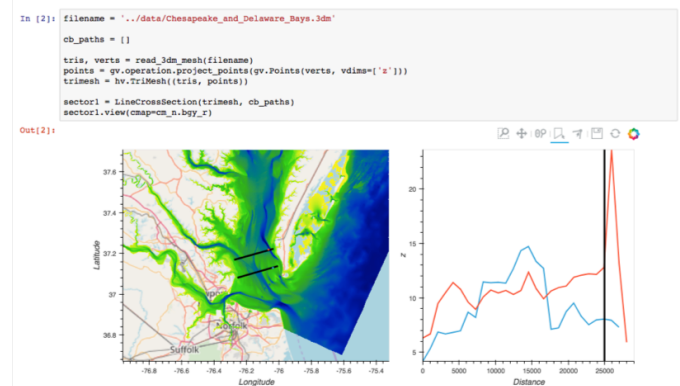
In [2]: filename = '../data/Chesapeake_and_Delaware_Bays.3dm'

cb_paths = []

tris, verts = read_3dm_mesh(filename)
points = gv.operation.project_points(gv.Points(verts, vdims=['z']))
trimesh = hv.TriMesh((tris, points))

sector1 = LineCrossSection(trimesh, cb_paths)
sector1.view(cmap=cm_n.bgy_r)

Out[2]:

37.6
37.4
37.2
37
36.8
Latitude
Norfolk
Suffolk
-76.8 -76.7 -76.6 -76.5 -76.4 -76.3 -76.2 -76.1 -76 -75.9 -75.8 -75.7 -75.6 -75.5 -75.4
Longitude

20
15
10
5
z
0 5000 10000 15000 20000 25000
Distance